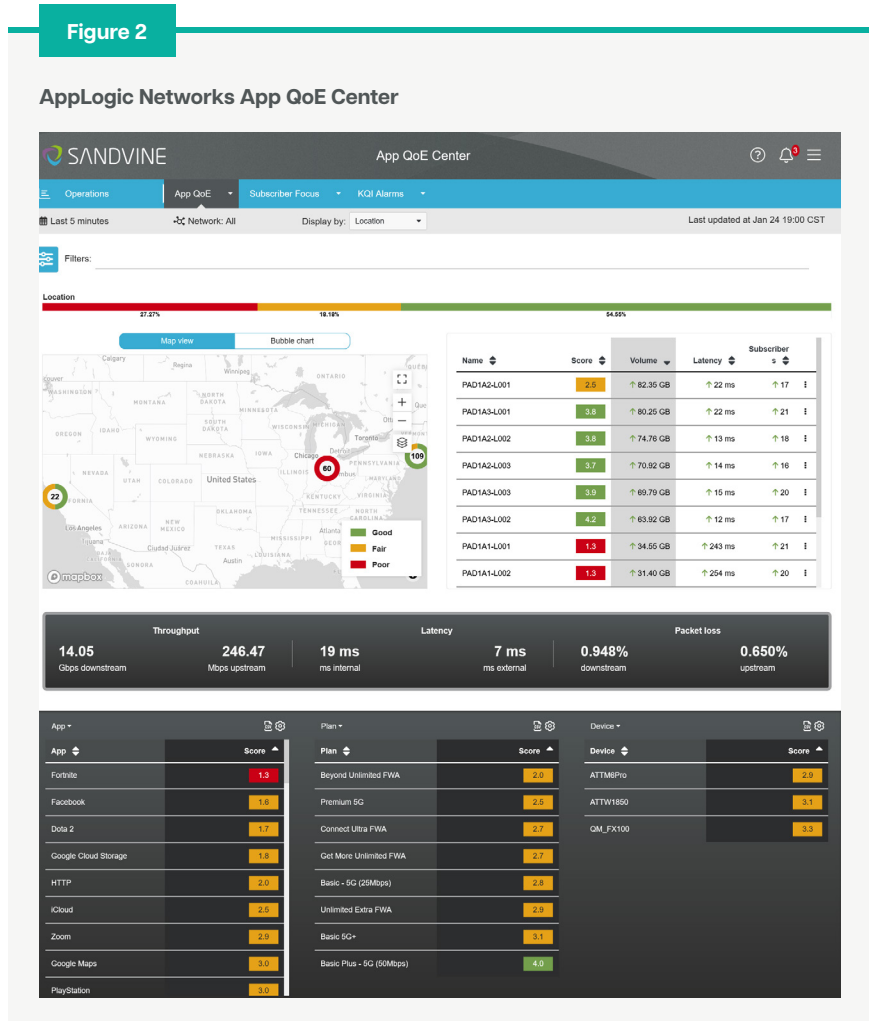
Figure 2

AppLogic Networks App QoE Center

SANDVINE

App QoE Center

3

Operations | App QoE | Subscriber Focus | KQI Alarms

Last 5 minutes | Network: All | Display by: Location | Last updated at Jan 24 19:00 CST

Filters:

Location

27.27% | 18.18% | 54.55%

Map view | Bubble chart

Calgary, Regina, Winnipeg, ONTARIO, MONTANA, NORTH DAKOTA, MINNESOTA, SOUTH DAKOTA, WISCONSIN, Toronto, OREGON, WYOMING, NEBRASKA, IOWA, Chicago, NEVADA, UTAH, COLORADO, United States, ILLINOIS, PENNSYLVANIA, VIRGINIA, OKLAHOMA, TENNESSEE, NORTH CAROLINA, Los Angeles, ARIZONA, NEW MEXICO, Atlanta, MISSISSIPPI, Ciudad Juárez, TEXAS, LOUISIANA, Austin, SONORA

60 | 109 | 22

Good
Fair
Poor

mapbox

| Name | Score | Volume | Latency | Subscribers |
|---|---|---|---|---|
| PAD1A2-L001 | 2.5 | 82.35 GB | 22 ms | 17 |
| PAD1A3-L001 | 3.8 | 80.25 GB | 22 ms | 21 |
| PAD1A2-L002 | 3.8 | 74.76 GB | 13 ms | 18 |
| PAD1A2-L003 | 3.7 | 70.92 GB | 14 ms | 16 |
| PAD1A3-L003 | 3.9 | 69.79 GB | 15 ms | 20 |
| PAD1A3-L002 | 4.2 | 63.92 GB | 12 ms | 17 |
| PAD1A1-L001 | 1.3 | 34.55 GB | 243 ms | 21 |
| PAD1A1-L002 | 1.3 | 31.40 GB | 254 ms | 20 |

Throughput
14.05 Gbps downstream
246.47 Mbps upstream

Latency
19 ms ms internal
7 ms ms external

Packet loss
0.948% downstream
0.650% upstream

App

| App | Score |
|---|---|
| Fortnite | 1.3 |
| Facebook | 1.6 |
| Dota 2 | 1.7 |
| Google Cloud Storage | 1.8 |
| HTTP | 2.0 |
| iCloud | 2.5 |
| Zoom | 2.9 |
| Google Maps | 3.0 |
| PlayStation | 3.0 |

Plan

| Plan | Score |
|---|---|
| Beyond Unlimited FWA | 2.0 |
| Premium 5G | 2.5 |
| Connect Ultra FWA | 2.7 |
| Get More Unlimited FWA | 2.7 |
| Basic - 5G (25Mbps) | 2.8 |
| Unlimited Extra FWA | 2.9 |
| Basic 5G+ | 3.1 |
| Basic Plus - 5G (50Mbps) | 4.0 |

Device

| Device | Score |
|---|---|
| ATTM6Pro | 2.9 |
| ATTW1850 | 3.1 |
| QM_FX100 | 3.3 |